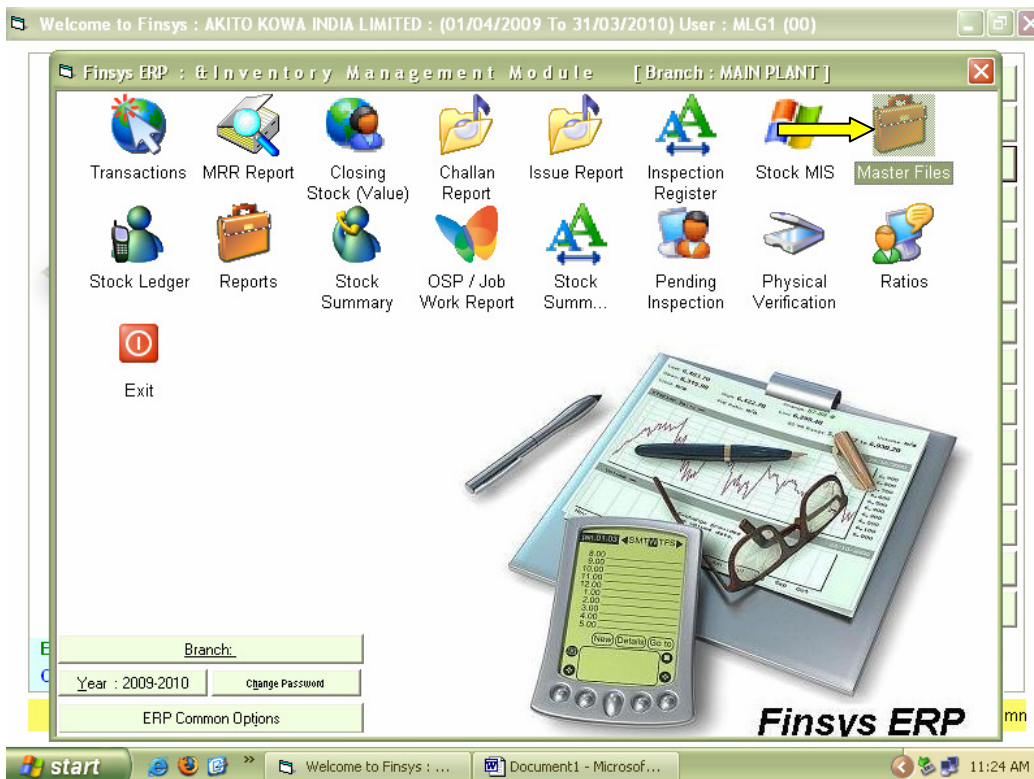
Welcome to Finsys : AKITO KOWA INDIA LIMITED : (01/04/2009 To 31/03/2010) User : MLG1 (00)

Finsys ERP : &Inventory Management Module [Branch : MAIN PLANT]

Transactions
MRR Report
Closing Stock (Value)
Challan Report
Issue Report
Inspection Register
Stock MIS
Master Files

Stock Ledger
Reports
Stock Summary
OSP / Job Work Report
Stock Summ...
Pending Inspection
Physical Verification
Ratios

Exit

Branch:
Year : 2009-2010
Change Password
ERP Common Options

E
C
mn

8.00
9.00
10.00
11.00
12.00
1.00
2.00
3.00
4.00
5.00
SMTWTFS
New
Details
Go to

Finsys ERP

start
Welcome to Finsys : ...
Document1 - Microsof...
11:24 AM